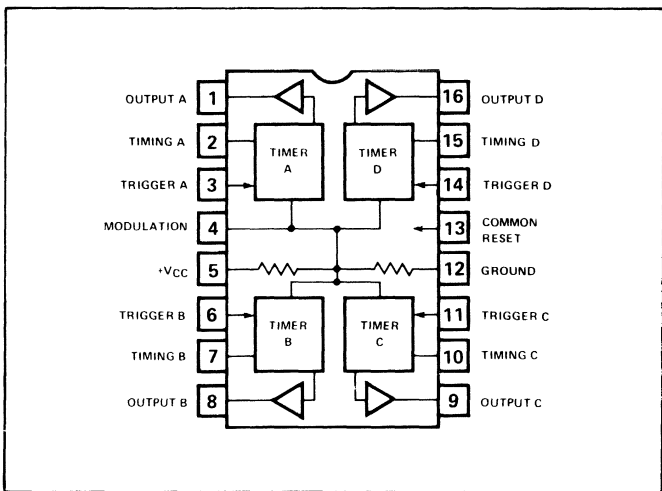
OUTPUT A 1
TIMING A 2
TRIGGER A 3
MODULATION 4
$+V_{CC}$ 5
TRIGGER B 6
TIMING B 7
OUTPUT B 8

TIMER A
TIMER D
TIMER B
TIMER C

16 OUTPUT D
15 TIMING D
14 TRIGGER D
13 COMMON RESET
12 GROUND
11 TRIGGER C
10 TIMING C
9 OUTPUT C